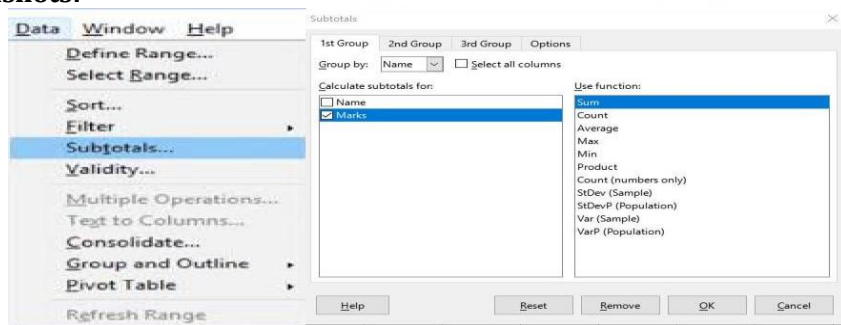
Data Window Help

Define Range...
Select Range...
Sort...
Filter
Subtotals...
Validity...
Multiple Operations...
Text to Columns...
Consolidate...
Group and Outline
Pivot Table
Refresh Range

Subtotals

1st Group | 2nd Group | 3rd Group | Options

Group by: Name
Select all columns

Calculate subtotals for:
Name
Marks

Use function:
Sum
Count
Average
Max
Min
Product
Count (numbers only)
StDev (Sample)
StDevP (Population)
Var (Sample)
VarP (Population)

Help
Reset
Remove
OK
Cancel